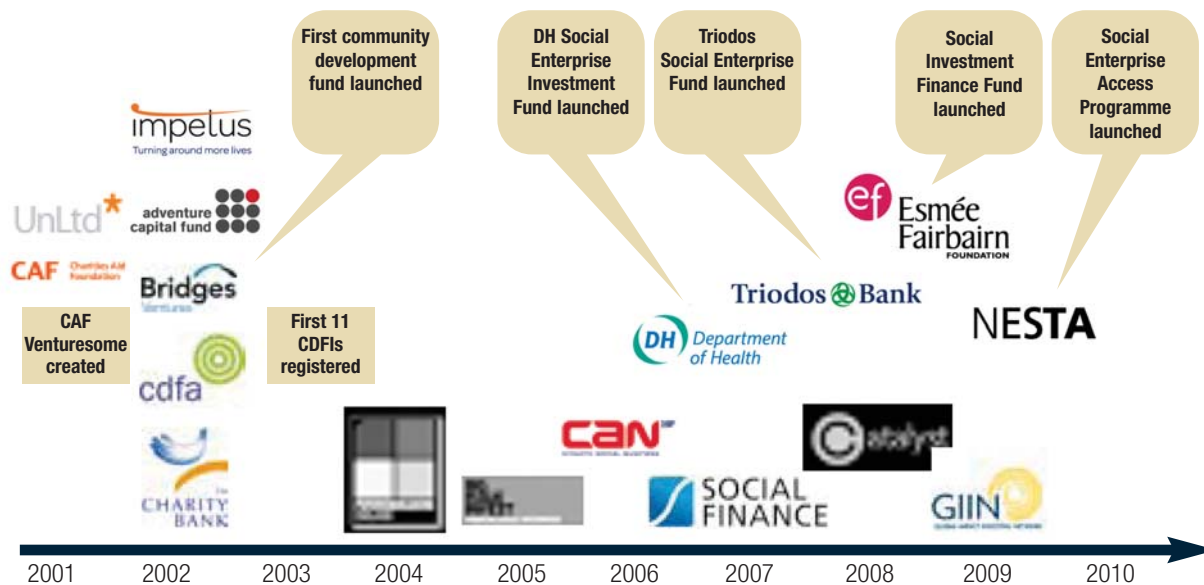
First community development fund launched

DH Social Enterprise Investment Fund launched

Triodos Social Enterprise Fund launched

Social Investment Finance Fund launched

Social Enterprise Access Programme launched

impetus
Turning around more lives

UnLtd*

adventure capital fund

CAF Charities Aid Foundation

Bridges Ventures

CAF Venturesome created

First 11 CDFIs registered

cdfa

The Charity Bank

ef Esmée Fairbairn Foundation

Triodos Bank

DH Department of Health

NESTA

CAN

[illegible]

SOCIAL FINANCE

Catalyst

GIIN

2001 2002 2003 2004 2005 2006 2007 2008 2009 2010